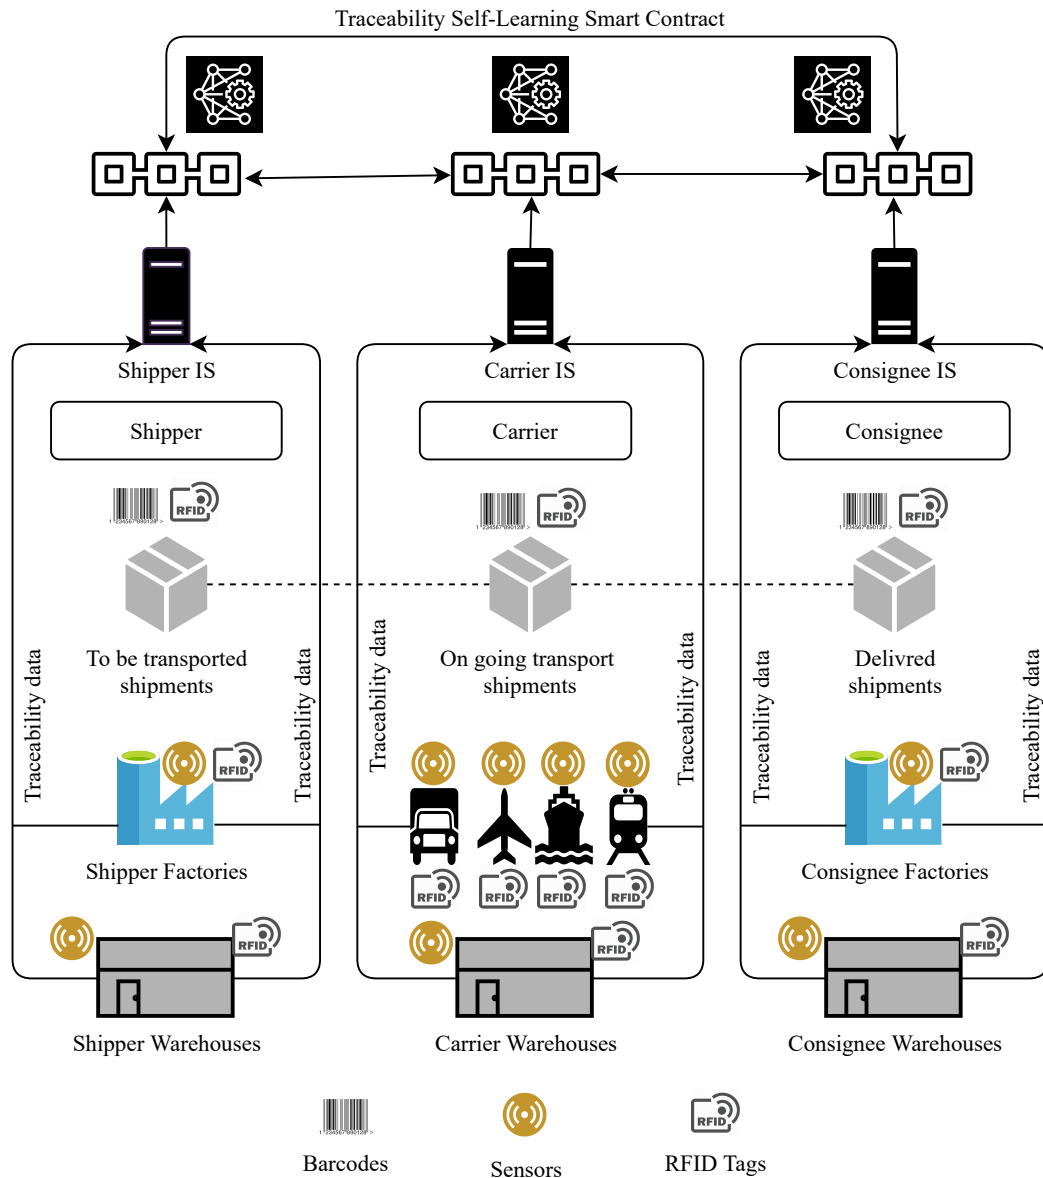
Traceability Self-Learning Smart Contract

Shipper IS

Shipper

RFID

To be transported shipments

Traceability data

Traceability data

RFID

Shipper Factories

RFID

Shipper Warehouses

Carrier IS

Carrier

RFID

On going transport shipments

Traceability data

Traceability data

RFID RFID RFID RFID

RFID

Carrier Warehouses

Consignee IS

Consignee

RFID

Delivred shipments

Traceability data

Traceability data

RFID

Consignee Factories

RFID

Consignee Warehouses

Barcodes

Sensors

RFID

RFID Tags